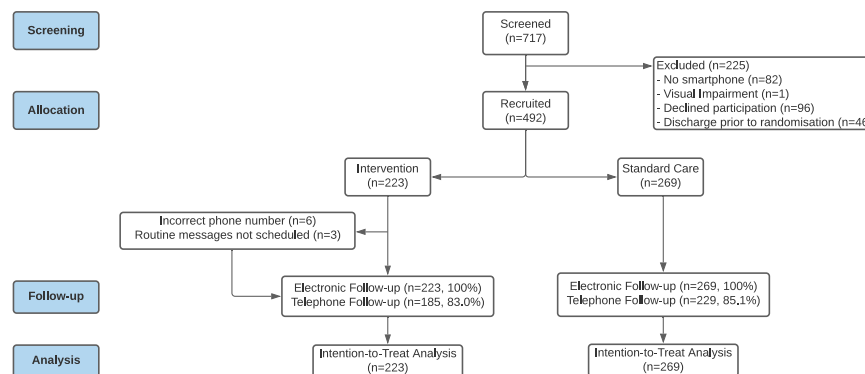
Screening

Screened
(n=717)

Excluded (n=225)
- No smartphone (n=82)
- Visual Impairment (n=1)
- Declined participation (n=96)
- Discharge prior to randomisation (n=4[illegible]

Allocation

Recruited
(n=492)

Intervention
(n=223)

Standard Care
(n=269)

Incorrect phone number (n=6)
Routine messages not scheduled (n=3)

Follow-up

Electronic Follow-up (n=223, 100%)
Telephone Follow-up (n=185, 83.0%)

Electronic Follow-up (n=269, 100%)
Telephone Follow-up (n=229, 85.1%)

Analysis

Intention-to-Treat Analysis
(n=223)

Intention-to-Treat Analysis
(n=269)